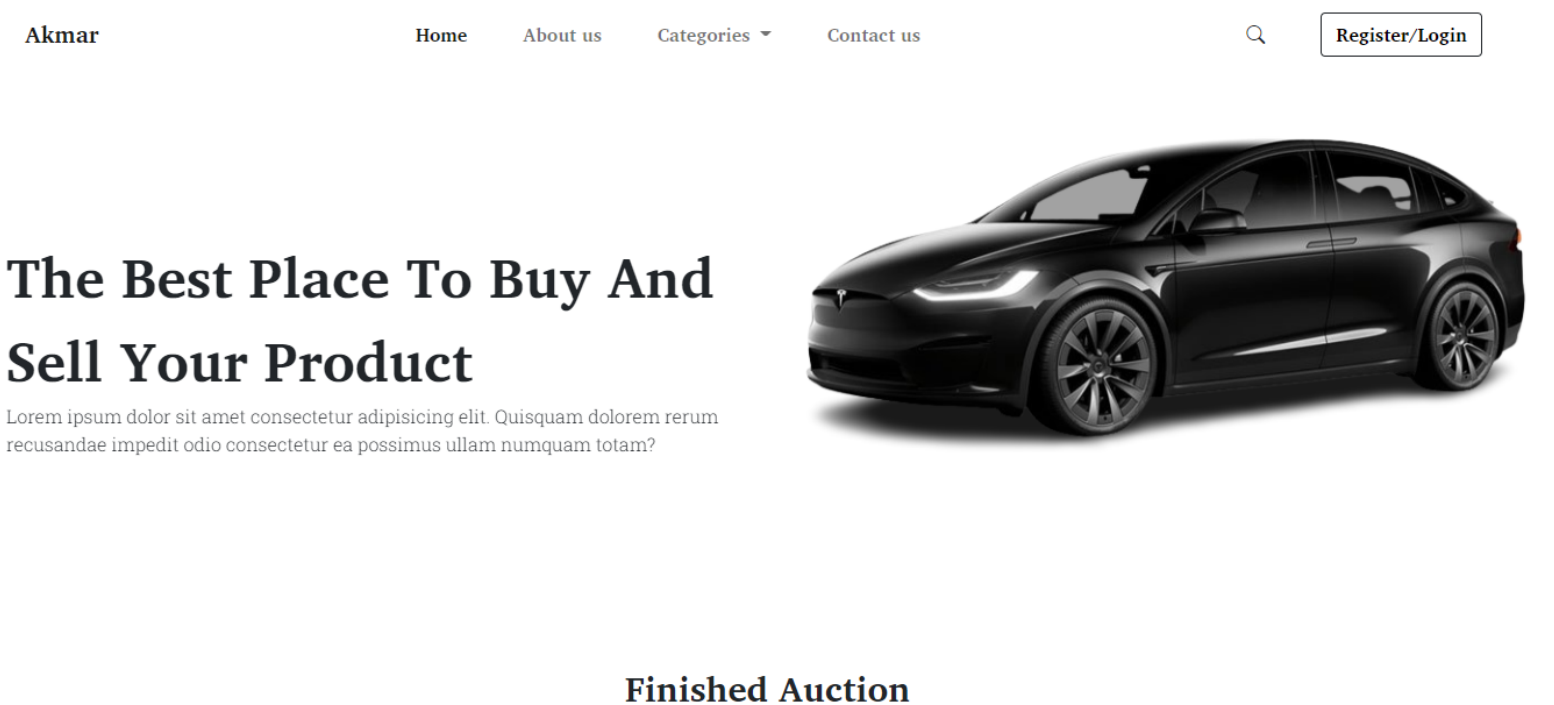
Akmar

Home About us Categories Contact us

Register/Login

The Best Place To Buy And Sell Your Product

Lorem ipsum dolor sit amet consectetur adipisicing elit. Quisquam dolorem rerum recusandae impedit odio consectetur ea possimus ullam numquam totam?

Finished Auction